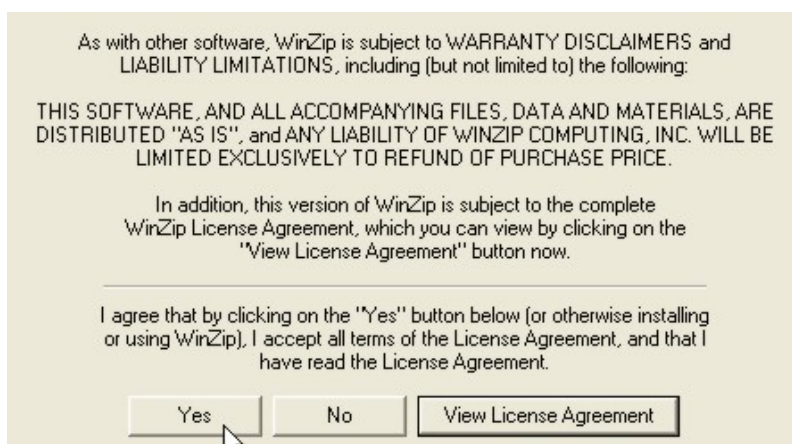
As with other software, WinZip is subject to WARRANTY DISCLAIMERS and LIABILITY LIMITATIONS, including (but not limited to) the following:

THIS SOFTWARE, AND ALL ACCOMPANYING FILES, DATA AND MATERIALS, ARE DISTRIBUTED "AS IS", and ANY LIABILITY OF WINZIP COMPUTING, INC. WILL BE LIMITED EXCLUSIVELY TO REFUND OF PURCHASE PRICE.

In addition, this version of WinZip is subject to the complete WinZip License Agreement, which you can view by clicking on the "View License Agreement" button now.

I agree that by clicking on the "Yes" button below (or otherwise installing or using WinZip), I accept all terms of the License Agreement, and that I have read the License Agreement.

Yes

No

View License Agreement